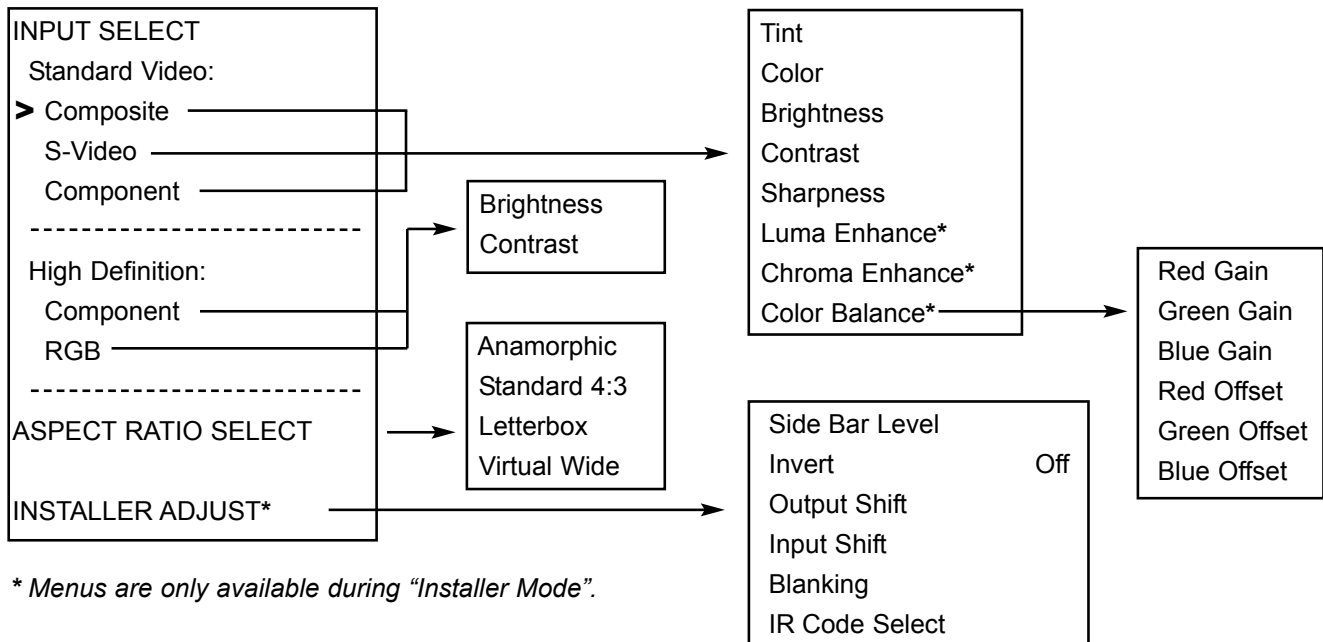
INPUT SELECT
Standard Video:
> Composite
S-Video
Component
--------------------------
High Definition:
Component
RGB
--------------------------
ASPECT RATIO SELECT

INSTALLER ADJUST*

* Menus are only available during "Installer Mode".

Brightness
Contrast

Anamorphic
Standard 4:3
Letterbox
Virtual Wide

Tint
Color
Brightness
Contrast
Sharpness
Luma Enhance*
Chroma Enhance*
Color Balance*

Red Gain
Green Gain
Blue Gain
Red Offset
Green Offset
Blue Offset

Side Bar Level
Invert Off
Output Shift
Input Shift
Blanking
IR Code Select